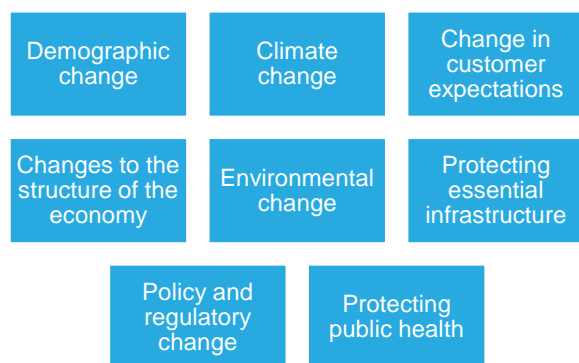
Demographic change

Climate change

Change in customer expectations

Changes to the structure of the economy

Environmental change

Protecting essential infrastructure

Policy and regulatory change

Protecting public health